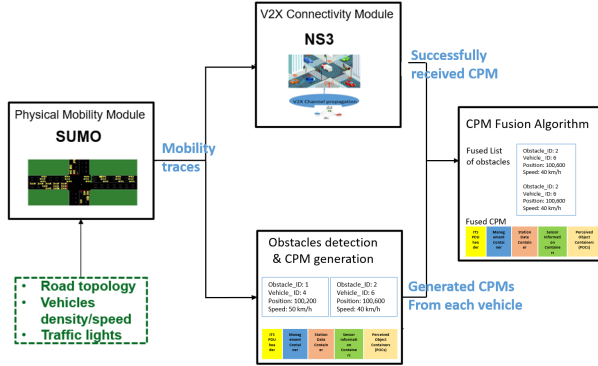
V2X Connectivity Module

NS3

V2X Channel propagation

Successfully received CPM

Physical Mobility Module

SUMO

Mobility traces

CPM Fusion Algorithm

Fused List of obstacles

Obstacle_ID: 2
Vehicle_ID: 6
Position: 100,600
Speed: 40 km/h

Obstacle_ID: 2
Vehicle_ID: 6
Position: 100,600
Speed: 40 km/h

Fused CPM

| ITS PDU header | Management Container | Station Data Container | Sensor Information Container | Perceived Object Containers (POCs) |
|---|---|---|---|---|

Obstacles detection & CPM generation

Obstacle_ID: 1
Vehicle_ID: 4
Position: 100,200
Speed: 50 km/h

Obstacle_ID: 2
Vehicle_ID: 6
Position: 100,600
Speed: 40 km/h

| ITS PDU header | Management Container | Station Data Container | Sensor Information Container | Perceived Object Containers (POCs) |
|---|---|---|---|---|

Generated CPMs From each vehicle

- Road topology
- Vehicles density/speed
- Traffic lights